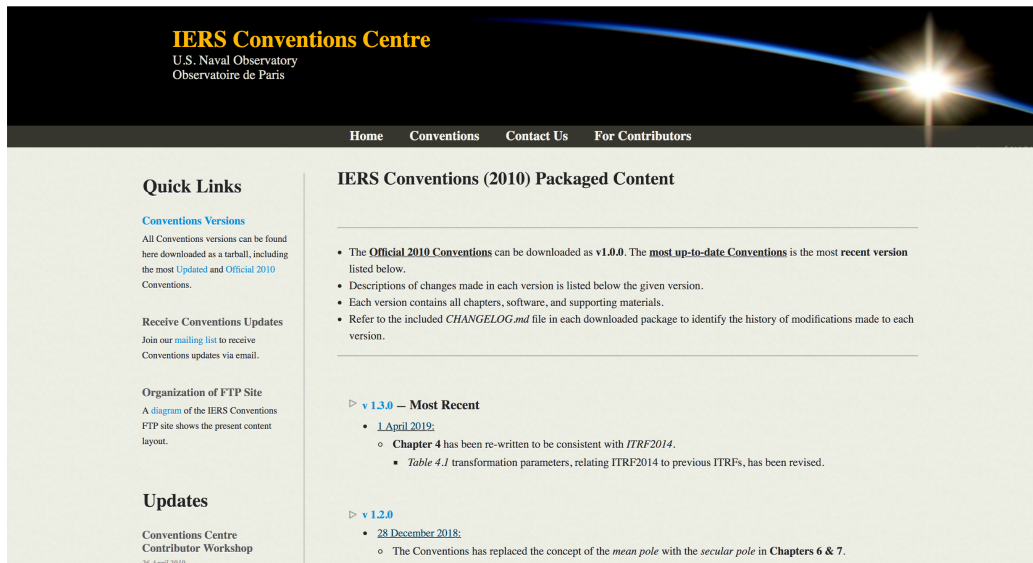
IERS Conventions Centre
U.S. Naval Observatory
Observatoire de Paris

Home Conventions Contact Us For Contributors

Quick Links

Conventions Versions
All Conventions versions can be found here downloaded as a tarball, including the most Updated and Official 2010 Conventions.

Receive Conventions Updates
Join our mailing list to receive Conventions updates via email.

Organization of FTP Site
A diagram of the IERS Conventions FTP site shows the present content layout.

Updates

Conventions Centre Contributor Workshop
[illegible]

IERS Conventions (2010) Packaged Content

- The Official 2010 Conventions can be downloaded as v1.0.0. The most up-to-date Conventions is the most recent version listed below.
- Descriptions of changes made in each version is listed below the given version.
- Each version contains all chapters, software, and supporting materials.
- Refer to the included CHANGELOG.md file in each downloaded package to identify the history of modifications made to each version.

v 1.3.0 — Most Recent
- 1 April 2019:
  - Chapter 4 has been re-written to be consistent with ITRF2014.
    - Table 4.1 transformation parameters, relating ITRF2014 to previous ITRFs, has been revised.

v 1.2.0
- 28 December 2018:
  - The Conventions has replaced the concept of the mean pole with the secular pole in Chapters 6 & 7.